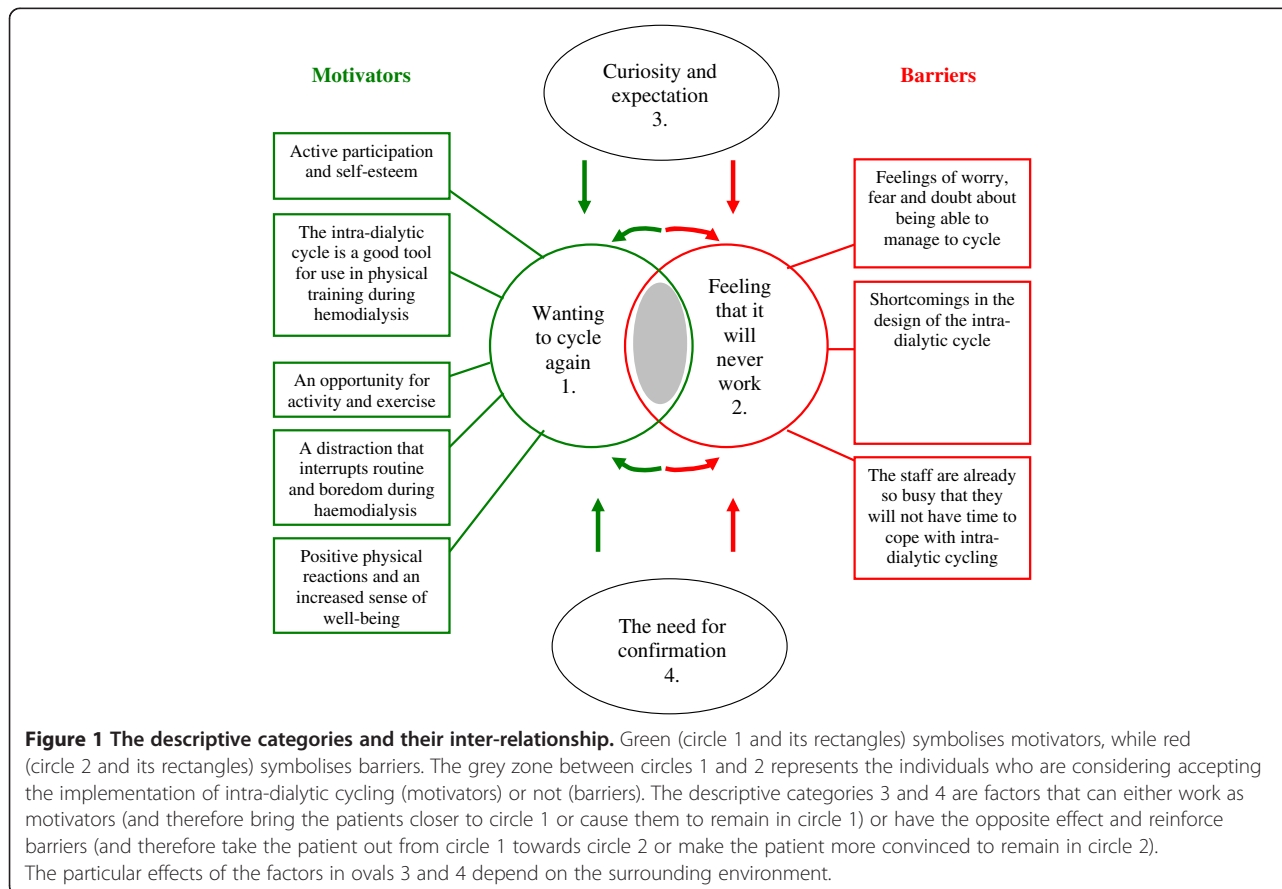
Motivators

Curiosity and expectation
3.

Barriers

Active participation and self-esteem

The intra-dialytic cycle is a good tool for use in physical training during hemodialysis

An opportunity for activity and exercise

A distraction that interrupts routine and boredom during haemodialysis

Positive physical reactions and an increased sense of well-being

Wanting to cycle again
1.

Feeling that it will never work
2.

Feelings of worry, fear and doubt about being able to manage to cycle

Shortcomings in the design of the intra-dialytic cycle

The staff are already so busy that they will not have time to cope with intra-dialytic cycling

The need for confirmation
4.

**Figure 1 The descriptive categories and their inter-relationship.** Green (circle 1 and its rectangles) symbolises motivators, while red (circle 2 and its rectangles) symbolises barriers. The grey zone between circles 1 and 2 represents the individuals who are considering accepting the implementation of intra-dialytic cycling (motivators) or not (barriers). The descriptive categories 3 and 4 are factors that can either work as motivators (and therefore bring the patients closer to circle 1 or cause them to remain in circle 1) or have the opposite effect and reinforce barriers (and therefore take the patient out from circle 1 towards circle 2 or make the patient more convinced to remain in circle 2).
The particular effects of the factors in ovals 3 and 4 depend on the surrounding environment.